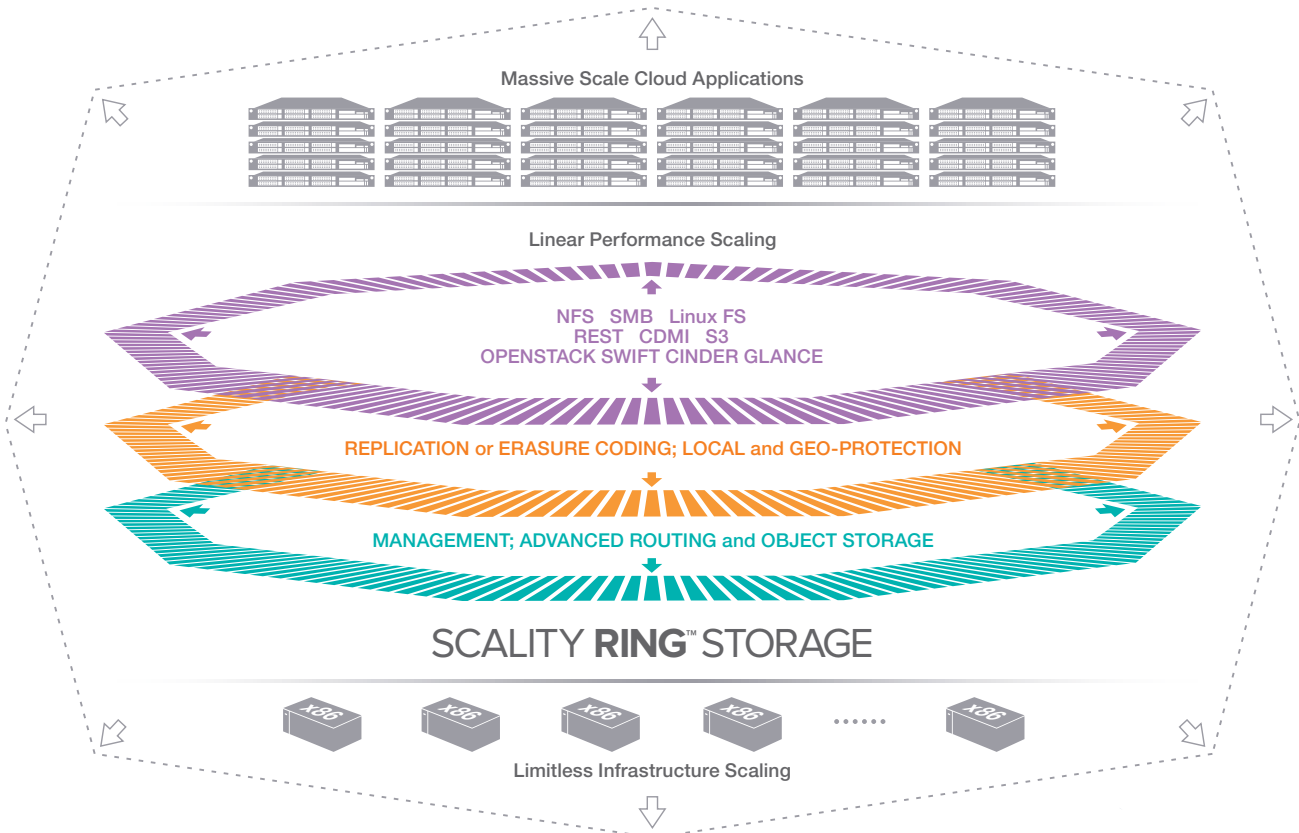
Massive Scale Cloud Applications

Linear Performance Scaling

NFS SMB Linux FS
REST CDMI S3
OPENSTACK SWIFT CINDER GLANCE

REPLICATION or ERASURE CODING; LOCAL and GEO-PROTECTION

MANAGEMENT; ADVANCED ROUTING and OBJECT STORAGE

SCALITY RING™ STORAGE

x86 x86 x86 x86 ....... x86

Limitless Infrastructure Scaling